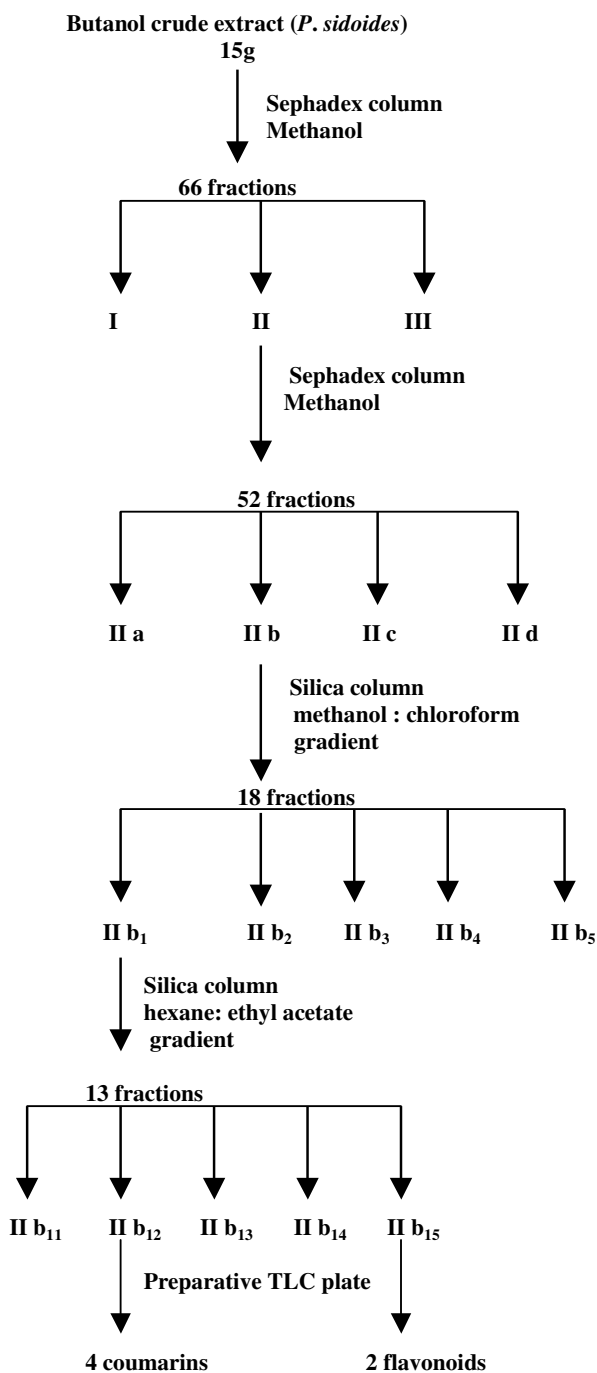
Butanol crude extract (*P. sidoides*)
15g

Sephadex column
Methanol

66 fractions

I II III

Sephadex column
Methanol

52 fractions

II a II b II c II d

Silica column
methanol : chloroform
gradient

18 fractions

II $b_1$ II $b_2$ II $b_3$ II $b_4$ II $b_5$

Silica column
hexane: ethyl acetate
gradient

13 fractions

II $b_{11}$ II $b_{12}$ II $b_{13}$ II $b_{14}$ II $b_{15}$

Preparative TLC plate

4 coumarins 2 flavonoids